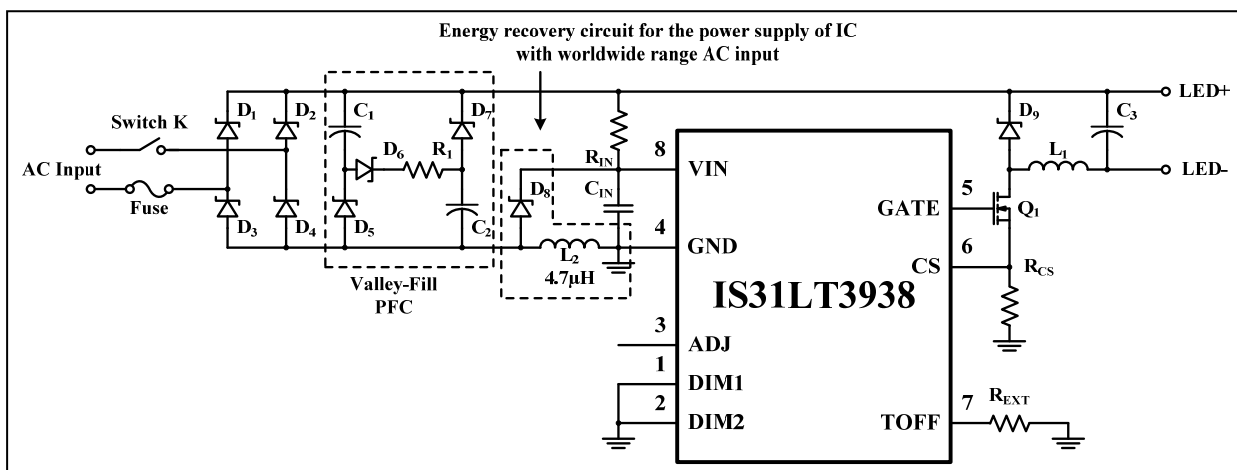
Energy recovery circuit for the power supply of IC with worldwide range AC input

LED+

Switch K

AC Input

Fuse

$D_1$ $D_2$ $D_3$ $D_4$

$C_1$ $D_6$ $R_1$ $D_7$ $D_5$ $C_2$

Valley-Fill PFC

$R_{IN}$ $D_8$ $C_{IN}$ $L_2$ 4.7μH

8 VIN

4 GND

3 ADJ

1 DIM1

2 DIM2

IS31LT3938

5 GATE

6 CS

7 TOFF

$D_9$ $C_3$ $L_1$ LED-

$Q_1$

$R_{CS}$

$R_{EXT}$